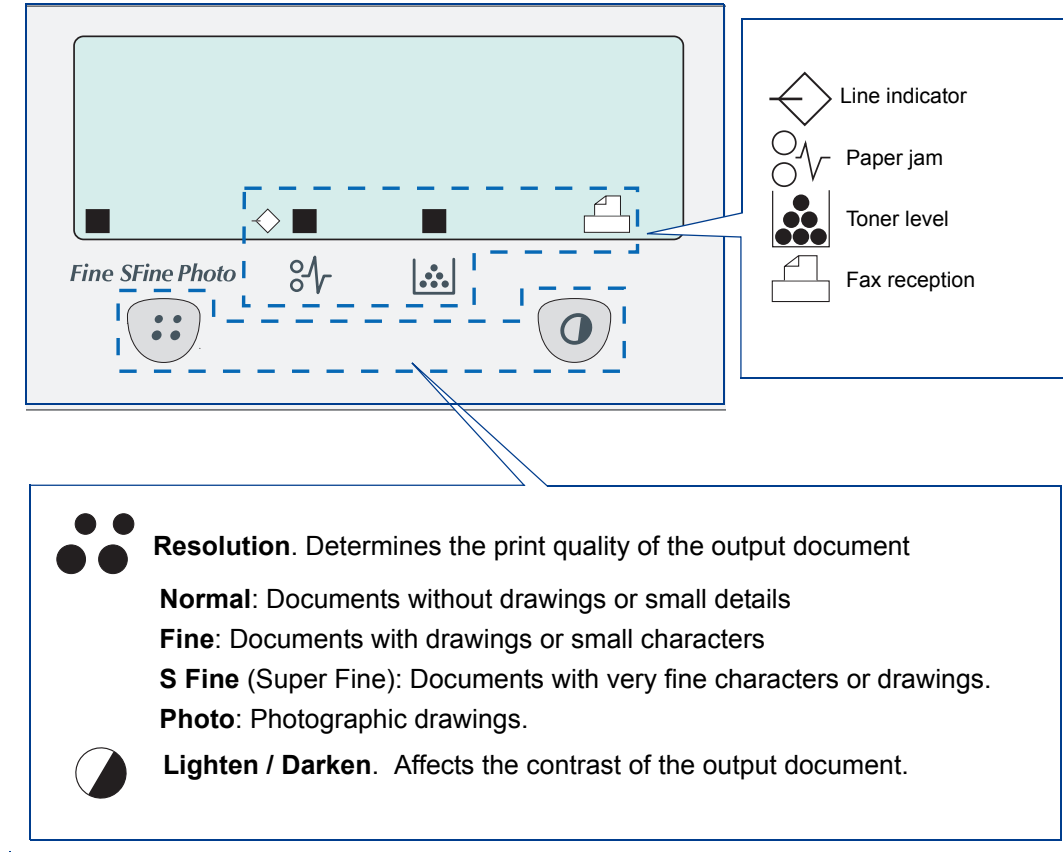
Fine SFine Photo

Line indicator

Paper jam

Toner level

Fax reception

Resolution. Determines the print quality of the output document

Normal: Documents without drawings or small details

Fine: Documents with drawings or small characters

S Fine (Super Fine): Documents with very fine characters or drawings.

Photo: Photographic drawings.

Lighten / Darken. Affects the contrast of the output document.